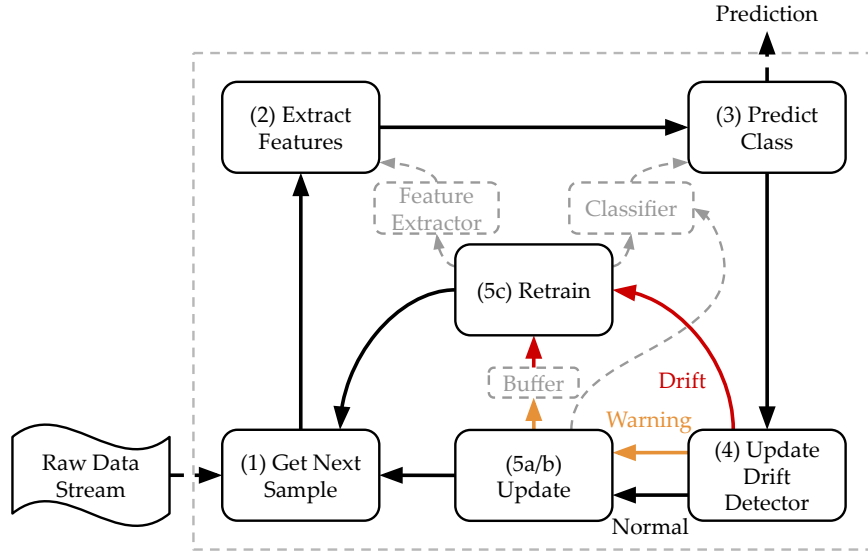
Prediction

(2) Extract Features

(3) Predict Class

Feature Extractor

Classifier

(5c) Retrain

Drift

Buffer

Warning

Raw Data Stream

(1) Get Next Sample

(5a/b) Update

(4) Update Drift Detector

Normal